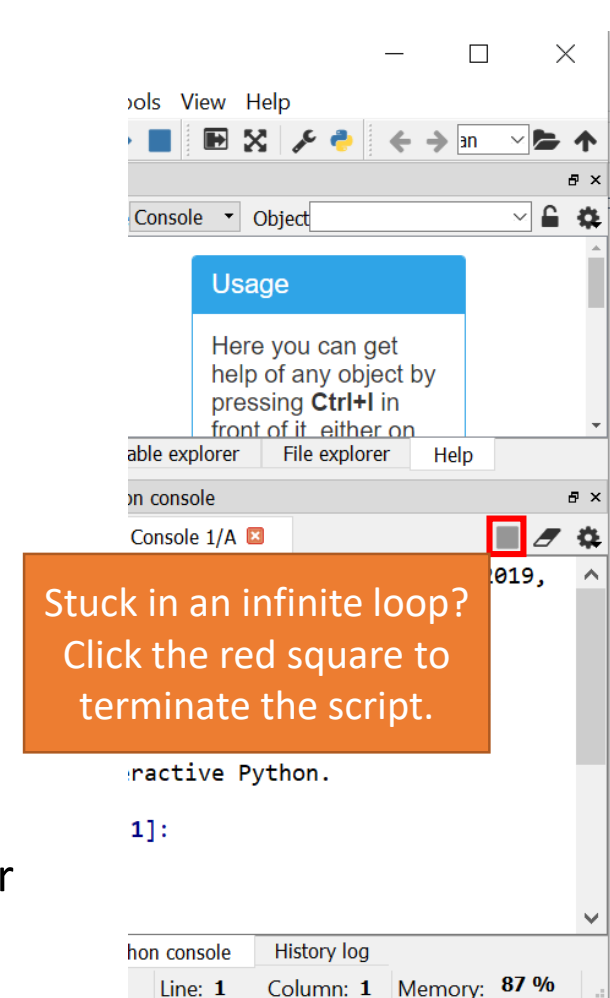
ools View Help

an

Console Object

Usage

Here you can get help of any object by pressing **Ctrl+I** in front of it, either on

able explorer File explorer Help

on console

Console 1/A

2019,

Stuck in an infinite loop? Click the red square to terminate the script.

eractive Python.

1]:

r

hon console History log

Line: 1 Column: 1 Memory: 87 %